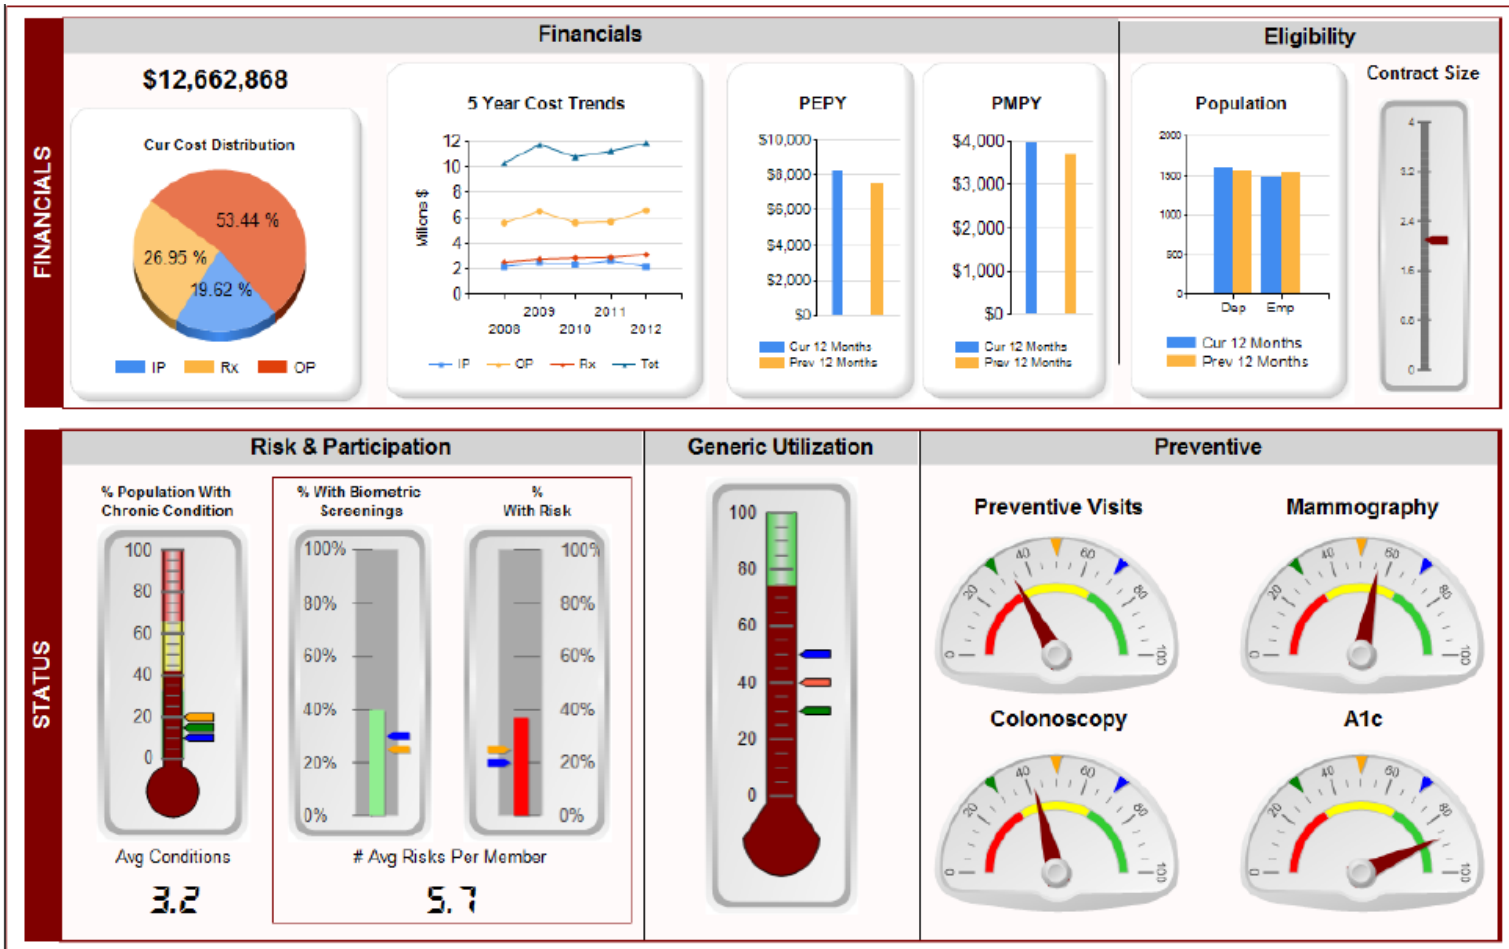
FINANCIALS

Financials

$12,662,868

Cur Cost Distribution

53.44 %
26.95 %
19.62 %

IP Rx OP

5 Year Cost Trends

12
10
8
6
4
2
0

Millions $

2009 2011
2008 2010 2012

IP OP Rx Tot

PEPY

$10,000
$8,000
$6,000
$4,000
$2,000
$0

Cur 12 Months
Prev 12 Months

PMPY

$4,000
$3,000
$2,000
$1,000
$0

Cur 12 Months
Prev 12 Months

Eligibility

Population

2000
1500
1000
500
0

Dep Emp

Cur 12 Months
Prev 12 Months

Contract Size

4
3.2
2.4
1.6
0.8
0

STATUS

Risk & Participation

% Population With Chronic Condition

100
80
60
40
20
0

Avg Conditions

3.2

% With Biometric Screenings

100%
80%
60%
40%
20%
0%

% With Risk

100%
80%
60%
40%
20%
0%

# Avg Risks Per Member

5.7

Generic Utilization

100
80
60
40
20
0

Preventive

Preventive Visits

0 20 40 60 80 100

Mammography

0 20 40 60 80 100

Colonoscopy

0 20 40 60 80 100

A1c

0 20 40 60 80 100